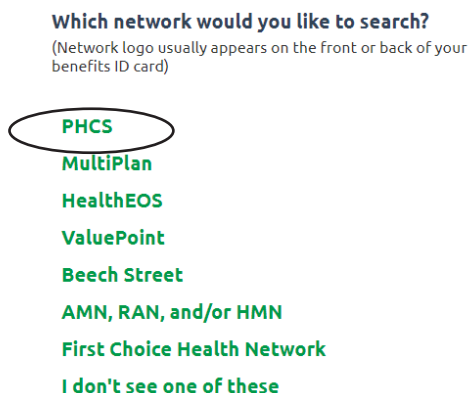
Which network would you like to search?
(Network logo usually appears on the front or back of your benefits ID card)

PHCS
MultiPlan
HealthEOS
ValuePoint
Beech Street
AMN, RAN, and/or HMN
First Choice Health Network
I don't see one of these